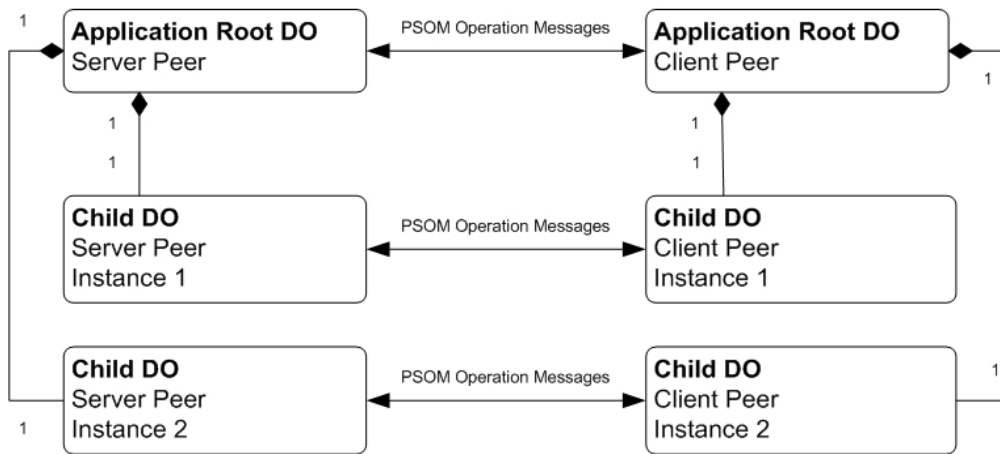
1

**Application Root DO**
Server Peer

PSOM Operation Messages

**Application Root DO**
Client Peer

1

1

1

1

1

**Child DO**
Server Peer
Instance 1

PSOM Operation Messages

**Child DO**
Client Peer
Instance 1

**Child DO**
Server Peer
Instance 2

PSOM Operation Messages

**Child DO**
Client Peer
Instance 2

1

1